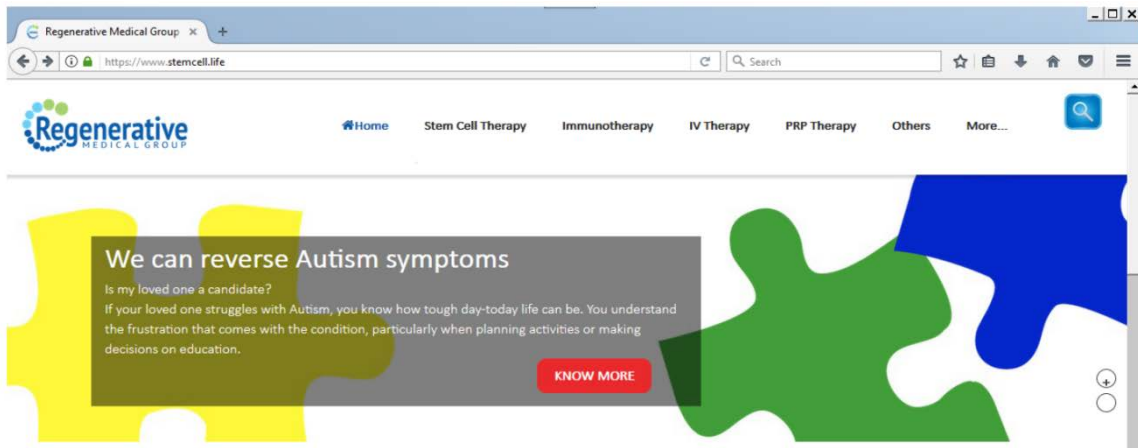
Regenerative Medical Group ×  +

https://www.stemcell.life

Search

Regenerative
MEDICAL GROUP

Home   Stem Cell Therapy   Immunotherapy   IV Therapy   PRP Therapy   Others   More...

We can reverse Autism symptoms

Is my loved one a candidate?
If your loved one struggles with Autism, you know how tough day-today life can be. You understand the frustration that comes with the condition, particularly when planning activities or making decisions on education.

KNOW MORE